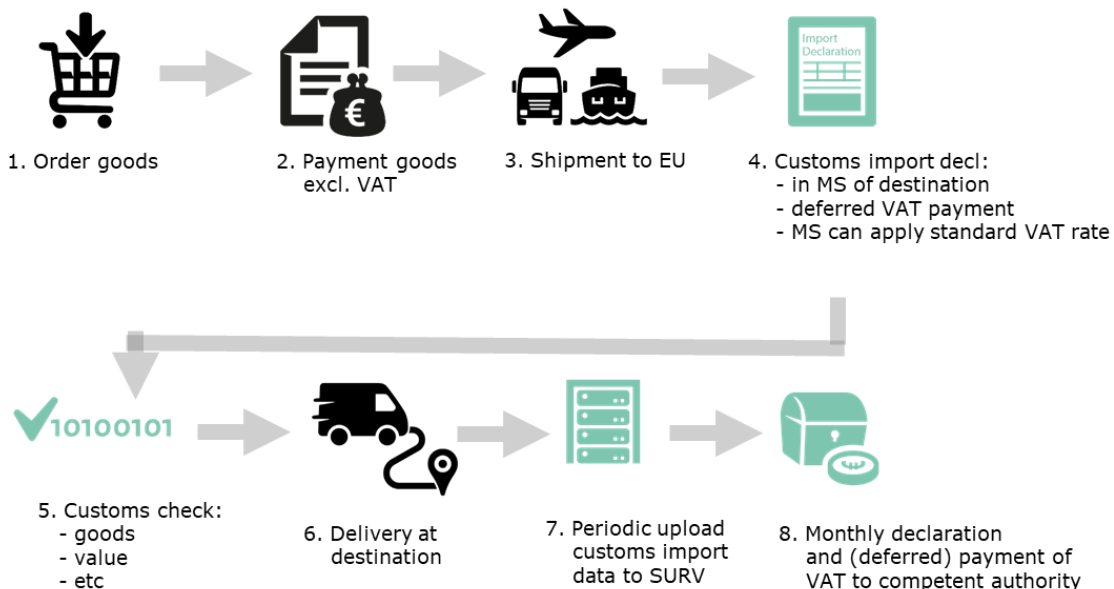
€

Import Declaration

1. Order goods

2. Payment goods excl. VAT

3. Shipment to EU

4. Customs import decl:
- in MS of destination
- deferred VAT payment
- MS can apply standard VAT rate

10100101

5. Customs check:
- goods
- value
- etc

6. Delivery at destination

7. Periodic upload customs import data to SURV

8. Monthly declaration and (deferred) payment of VAT to competent authority